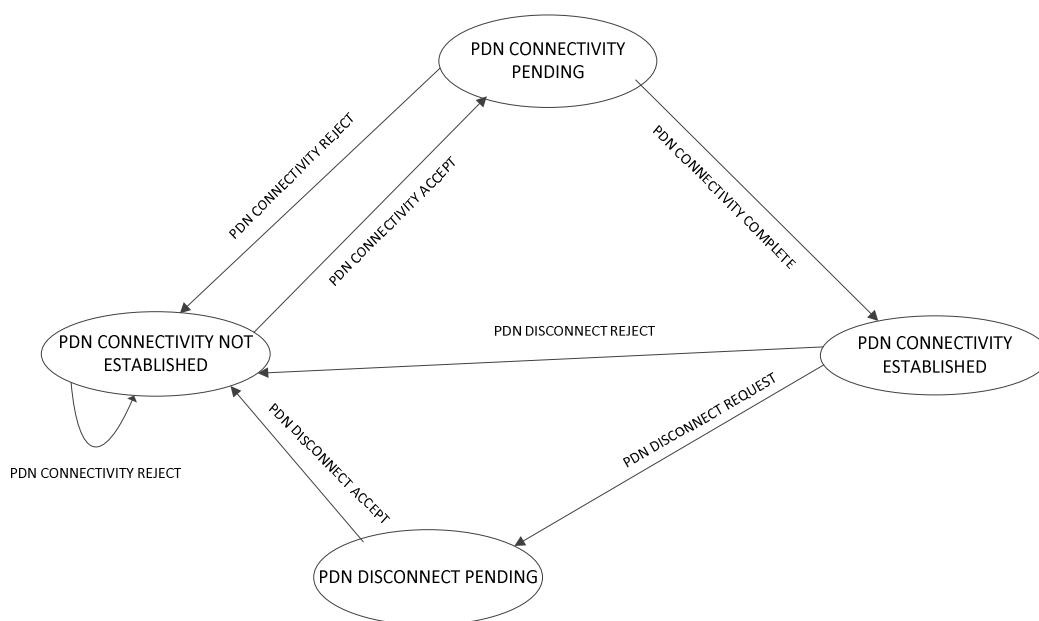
PDN CONNECTIVITY PENDING

PDN CONNECTIVITY REJECT

PDN CONNECTIVITY ACCEPT

PDN CONNECTIVITY COMPLETE

PDN CONNECTIVITY NOT ESTABLISHED

PDN DISCONNECT REJECT

PDN CONNECTIVITY ESTABLISHED

PDN DISCONNECT ACCEPT

PDN DISCONNECT REQUEST

PDN CONNECTIVITY REJECT

PDN DISCONNECT PENDING